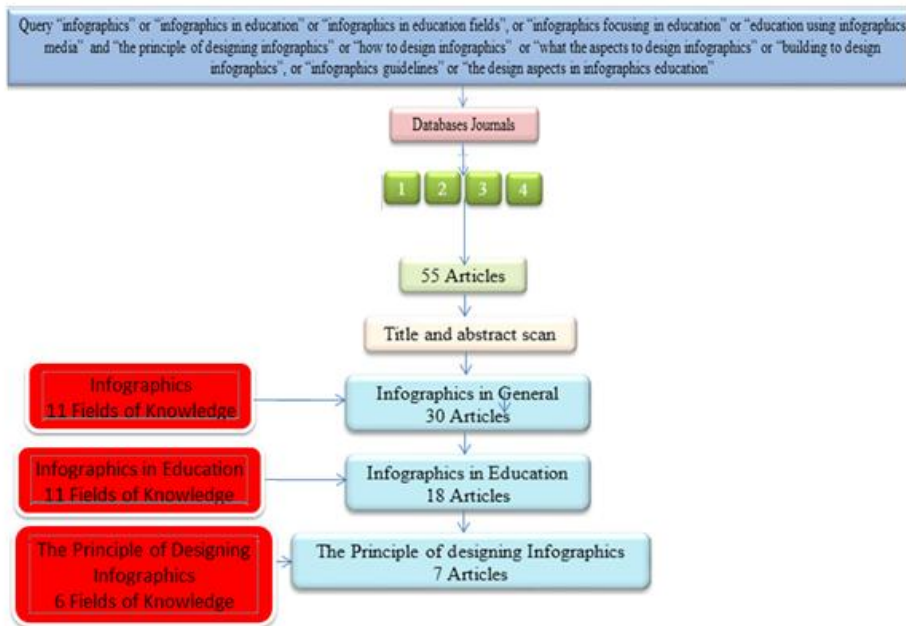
Query "infographics" or "infographics in education" or "infographics in education fields", or "infographics focusing in education" or "education using infographics media" and "the principle of designing infographics" or "how to design infographics" or "what the aspects to design infographics" or "building to design infographics", or "infographics guidelines" or "the design aspects in infographics education"

Databases Journals

1 2 3 4

55 Articles

Title and abstract scan

Infographics
11 Fields of Knowledge

Infographics in General
30 Articles

Infographics in Education
11 Fields of Knowledge

Infographics in Education
18 Articles

The Principle of Designing Infographics
6 Fields of Knowledge

The Principle of designing Infographics
7 Articles